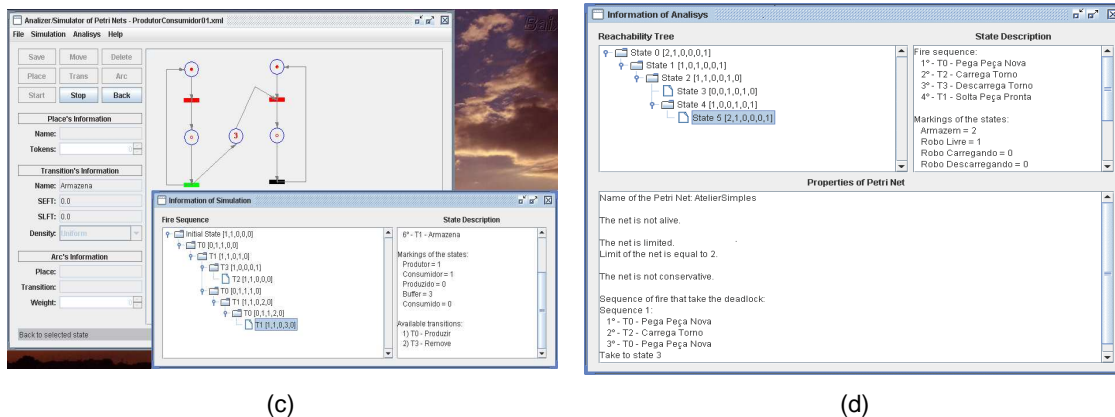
Analizer/Simulator of Petri Nets - ProdutorConsumidor01.xml

File Simulation Analisys Help

Save Move Delete
Place Trans Arc
Start Stop Back

Place's Information
Name:
Tokens:

Transition's Information
Name: Armazena
SEFT: 0.0
SLFT: 0.0
Density: Uniform

Arc's Information
Place:
Transition:
Weight:

Back to selected state

3

Information of Simulation

Fire Sequence

Initial State [1,1,0,0,0]
T0 [0,1,1,0,0]
T1 [1,1,0,1,0]
T3 [1,0,0,0,1]
T2 [1,1,0,0,0]
T0 [0,1,1,1,0]
T1 [1,1,0,2,0]
T0 [0,1,1,2,0]
T1 [1,1,0,3,0]

State Description

6° - T1 - Armazena

Markings of the states:
Produtor = 1
Consumidor = 1
Produzido = 0
Buffer = 3
Consumido = 0

Available transitions:
1) T0 - Produzir
2) T3 - Remove

(c)

Information of Analisys

Reachability Tree

State 0 [2,1,0,0,0,1]
State 1 [1,0,1,0,0,1]
State 2 [1,1,0,0,1,0]
State 3 [0,0,1,0,1,0]
State 4 [1,0,0,1,0,1]
State 5 [2,1,0,0,0,1]

State Description

Fire sequence:
1° - T0 - Pega Peça Nova
2° - T2 - Carrega Torno
3° - T3 - Descarrega Torno
4° - T1 - Solta Peça Pronta

Markings of the states:
Armazem = 2
Robo Livre = 1
Robo Carregando = 0
Robo Descarregando = 0

Properties of Petri Net

Name of the Petri Net: AtelierSimples

The net is not alive.

The net is limited.
Limit of the net is equal to 2.

The net is not conservative.

Sequence of fire that take the deadlock:
Sequence 1:
1° - T0 - Pega Peça Nova
2° - T2 - Carrega Torno
3° - T0 - Pega Peça Nova
Take to state 3

(d)